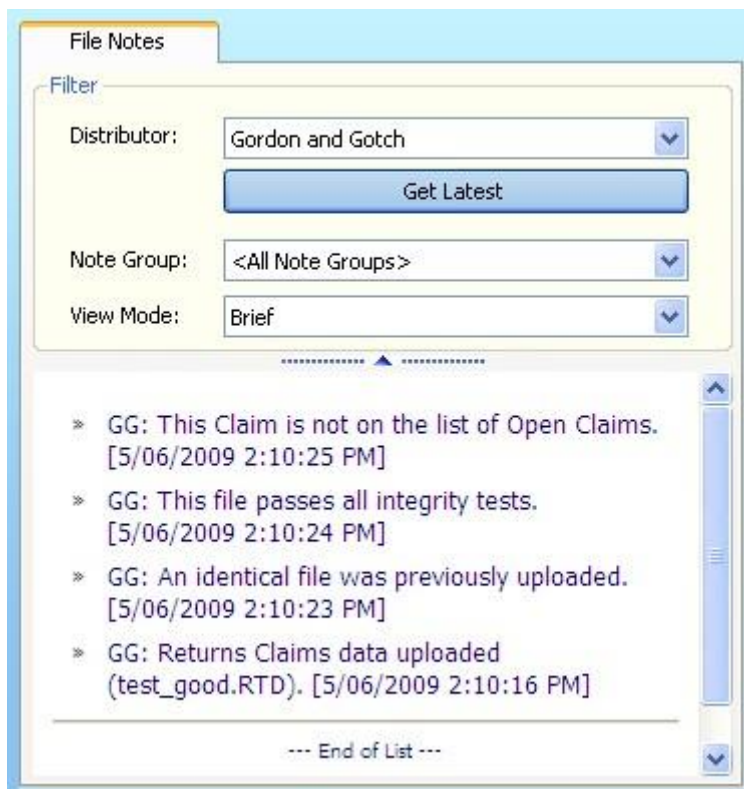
File Notes

Filter

Distributor: Gordon and Gotch

Get Latest

Note Group: <All Note Groups>

View Mode: Brief

» GG: This Claim is not on the list of Open Claims. [5/06/2009 2:10:25 PM]

» GG: This file passes all integrity tests. [5/06/2009 2:10:24 PM]

» GG: An identical file was previously uploaded. [5/06/2009 2:10:23 PM]

» GG: Returns Claims data uploaded (test_good.RTD). [5/06/2009 2:10:16 PM]

--- End of List ---